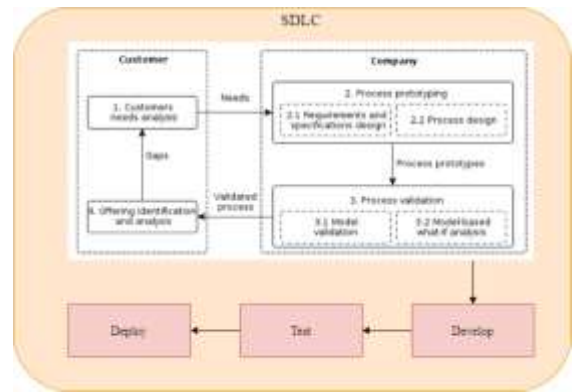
SDLC

Customer

Company

1. Customers needs analysis

Needs

2. Process prototyping

2.1 Requirements and specifications design

2.2 Process design

Gaps

Process prototypes

Validated process

3. Process validation

4. Offering identification and analysis

3.1 Model validation

3.2 Model-based what-if analysis

Deploy

Test

Develop